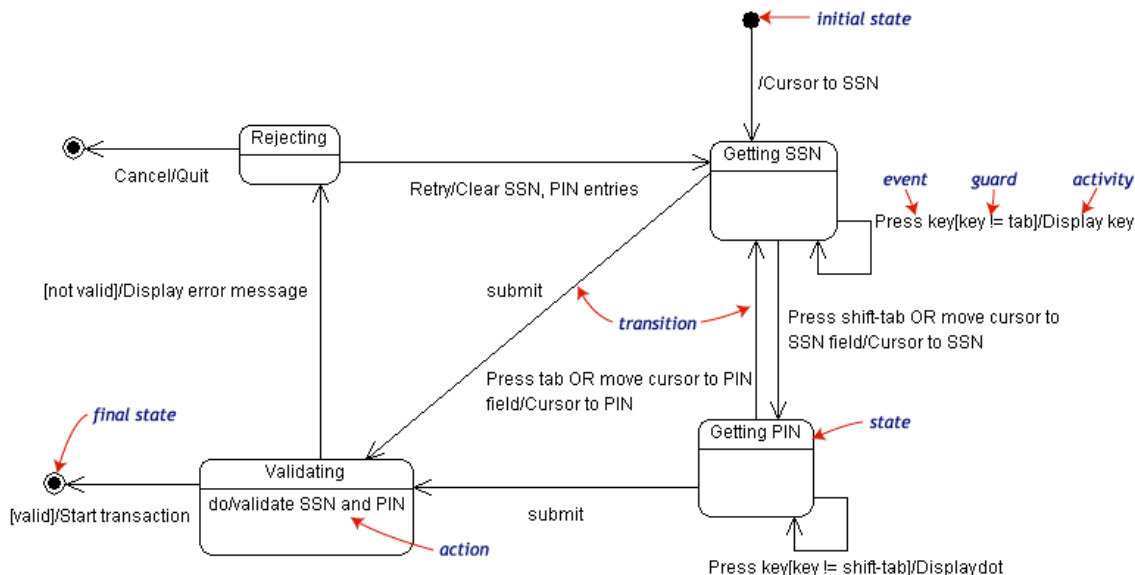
initial state

/Cursor to SSN

Rejecting

Cancel/Quit

Getting SSN

Retry/Clear SSN, PIN entries

event

guard

activity

Press key[key != tab]/Display key

[not valid]/Display error message

submit

transition

Press shift-tab OR move cursor to SSN field/Cursor to SSN

Press tab OR move cursor to PIN field/Cursor to PIN

final state

state

Getting PIN

Validating

do/validate SSN and PIN

[valid]/Start transaction

submit

action

Press key[key != shift-tab]/Displaydot